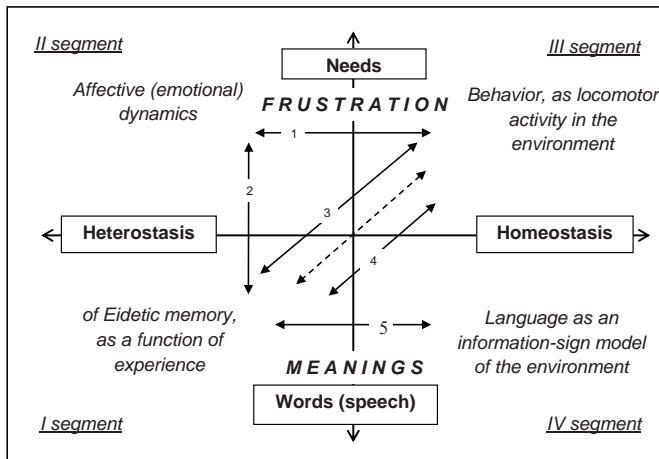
II segment

Needs

III segment

Affective (emotional) dynamics

FRUSTRATION

Behavior, as locomotor activity in the environment

1

2

3

Heterostasis

Homeostasis

4

of Eidetic memory, as a function of experience

5

Language as an information-sign model of the environment

MEANINGS

Words (speech)

I segment

IV segment